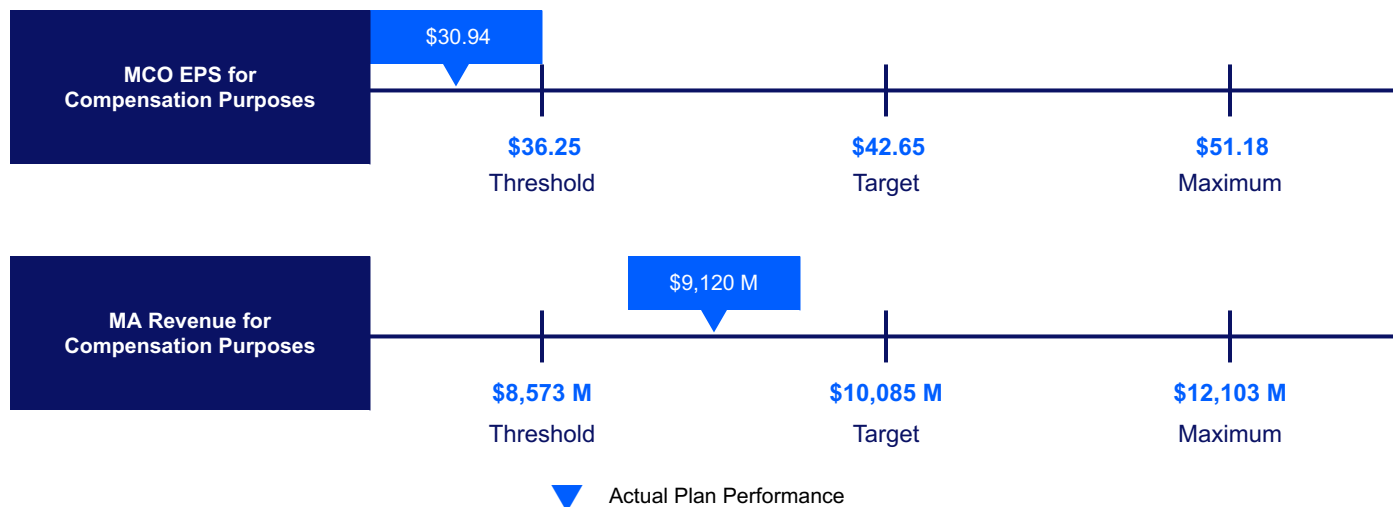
MCO EPS for Compensation Purposes

$30.94

$36.25
Threshold

$42.65
Target

$51.18
Maximum

MA Revenue for Compensation Purposes

$9,120 M

$8,573 M
Threshold

$10,085 M
Target

$12,103 M
Maximum

Actual Plan Performance